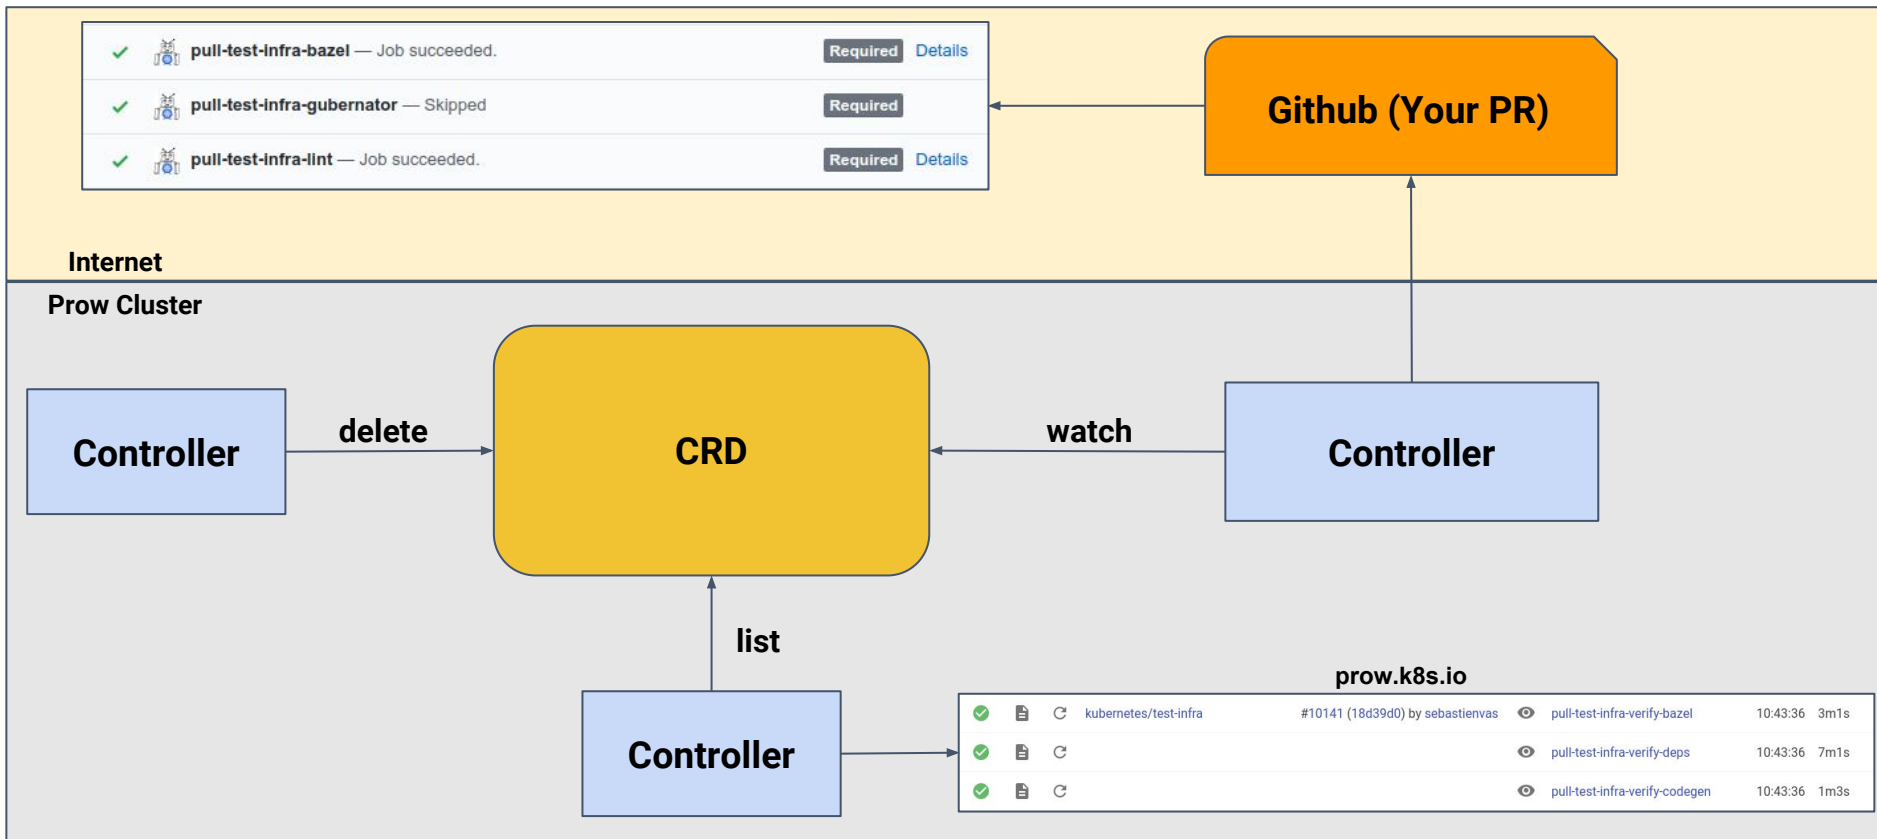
pull-test-infra-bazel — Job succeeded. Required Details

pull-test-infra-gubernator — Skipped Required

pull-test-infra-lint — Job succeeded. Required Details

Github (Your PR)

Internet

Prow Cluster

Controller

delete

CRD

watch

Controller

list

Controller

prow.k8s.io

| | | | | | | |
|---|---|---|---|---|---|---|
| kubernetes/test-infra | #10141 (18d39d0) by sebastienvas | pull-test-infra-verify-bazel | 10:43:36 | 3m1s |
| | | pull-test-infra-verify-deps | 10:43:36 | 7m1s |
| | | pull-test-infra-verify-codegen | 10:43:36 | 1m3s |